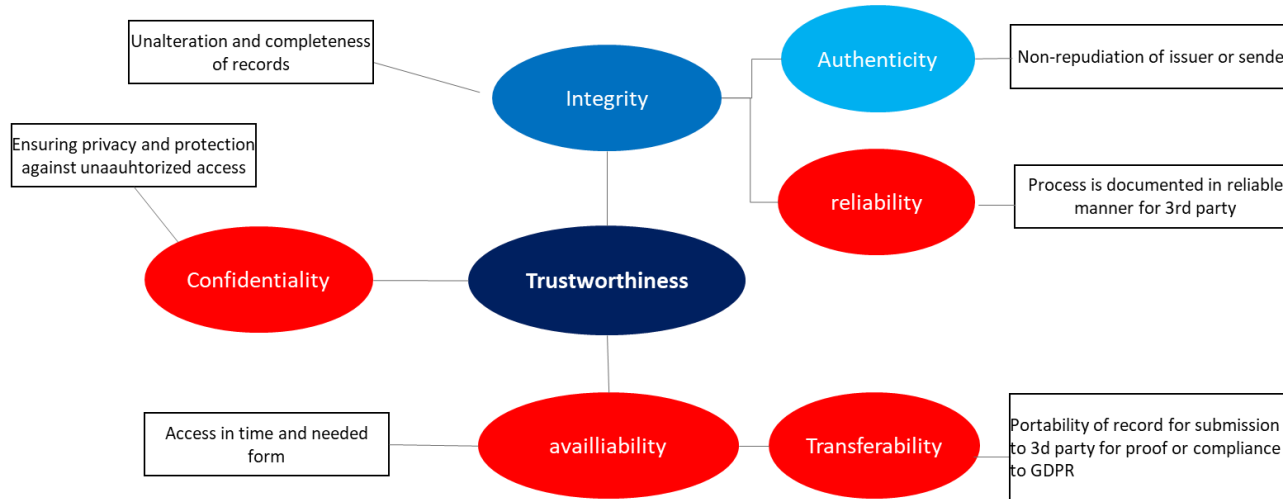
Unalteration and completeness of records

Integrity

Authenticity

Non-repudiation of issuer or sende

Ensuring privacy and protection against unaauhtorized access

reliability

Process is documented in reliable manner for 3rd party

Confidentiality

Trustworthiness

Access in time and needed form

availliability

Transferability

Portability of record for submission to 3d party for proof or compliance to GDPR